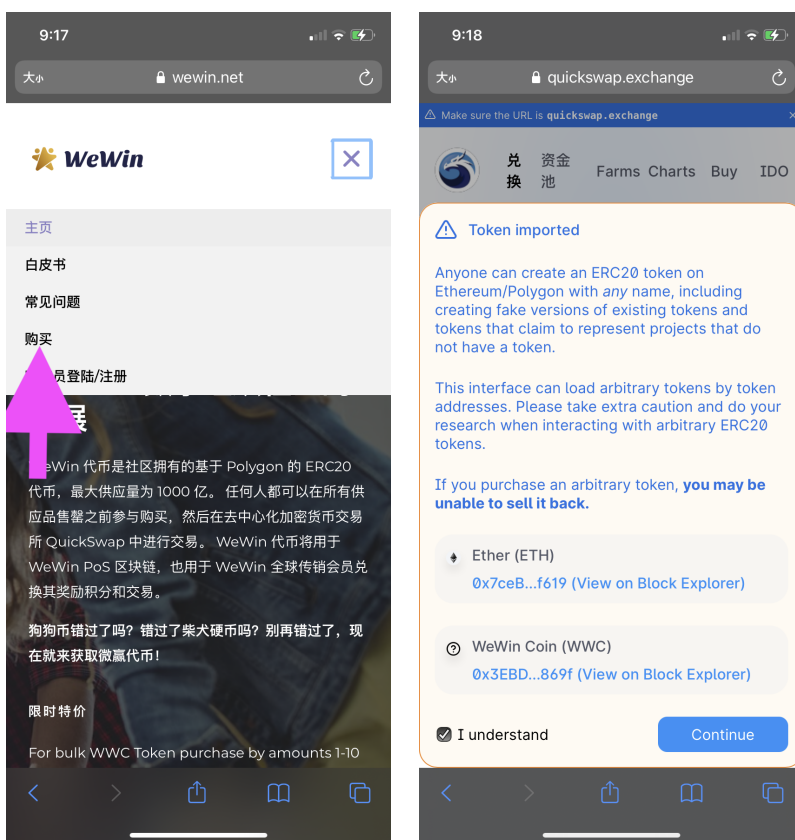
9:17

大小 wewin.net

WeWin

主页

白皮书

常见问题

购买

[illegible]员登陆/注册

展

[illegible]eWin 代币是社区拥有的基于 Polygon 的 ERC20 代币，最大供应量为 1000 亿。 任何人都可以在所有供应品售罄之前参与购买，然后在去中心化加密货币交易所 QuickSwap 中进行交易。 WeWin 代币将用于 WeWin PoS 区块链，也用于 WeWin 全球传销会员兑换其奖励积分和交易。

狗狗币错过了吗？错过了柴犬硬币吗？别再错过了，现在就来获取微赢代币！

限时特价

For bulk WWC Token purchase by amounts 1-10

9:18

大小 quickswap.exchange

Make sure the URL is quickswap.exchange

兑换 资金池 Farms Charts Buy IDO

Token imported

Anyone can create an ERC20 token on Ethereum/Polygon with any name, including creating fake versions of existing tokens and tokens that claim to represent projects that do not have a token.

This interface can load arbitrary tokens by token addresses. Please take extra caution and do your research when interacting with arbitrary ERC20 tokens.

If you purchase an arbitrary token, you may be unable to sell it back.

Ether (ETH)
0x7ceB...f619 (View on Block Explorer)

WeWin Coin (WWC)
0x3EBD...869f (View on Block Explorer)

I understand

Continue